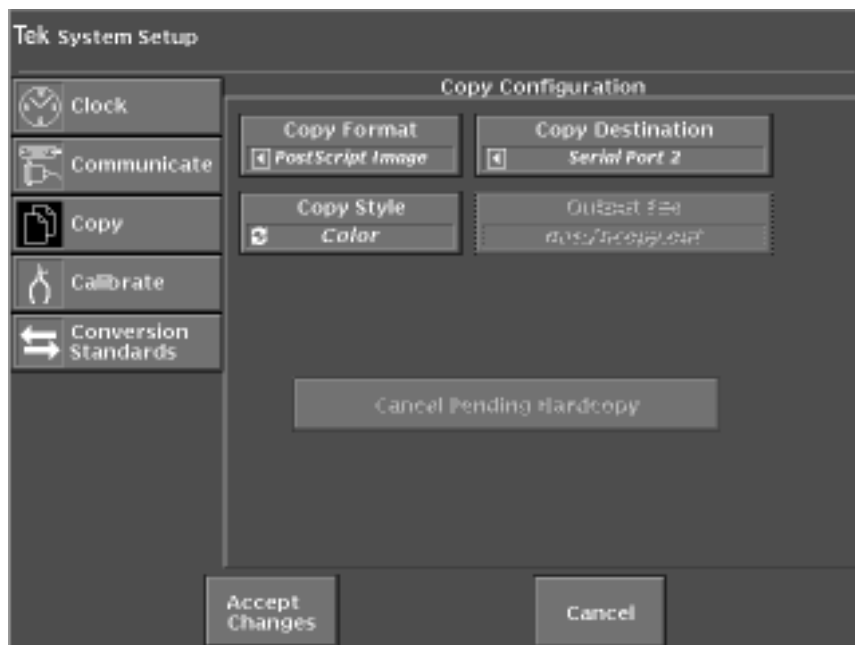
Tek System Setup

Clock

Communicate

Copy

Calibrate

Conversion Standards

Copy Configuration

Copy Format
PostScript Image

Copy Destination
Serial Port 2

Copy Style
Color

Output file
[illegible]

Cancel Pending Hardcopy

Accept Changes

Cancel